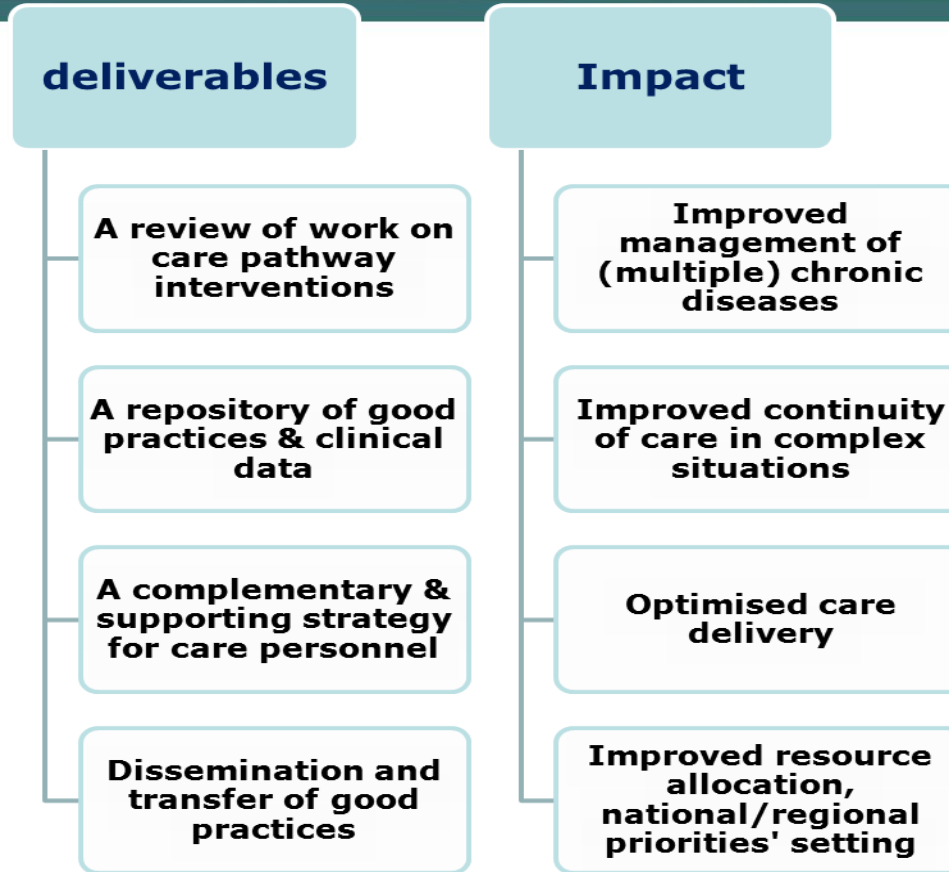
deliverables

A review of work on care pathway interventions

A repository of good practices & clinical data

A complementary & supporting strategy for care personnel

Dissemination and transfer of good practices

Impact

Improved management of (multiple) chronic diseases

Improved continuity of care in complex situations

Optimised care delivery

Improved resource allocation, national/regional priorities' setting